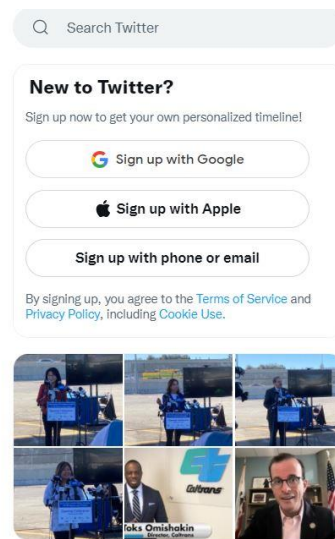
Search Twitter

New to Twitter?

Sign up now to get your own personalized timeline!

Sign up with Google

Sign up with Apple

Sign up with phone or email

By signing up, you agree to the Terms of Service and Privacy Policy, including Cookie Use.

Caltrans

Toks Omishakin
Director, Caltrans